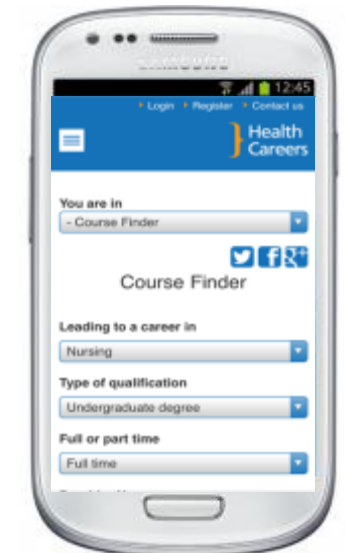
SAMSUNG

12:45

Login Register Contact us

Health Careers

You are in

- Course Finder

Course Finder

Leading to a career in

Nursing

Type of qualification

Undergraduate degree

Full or part time

Full time